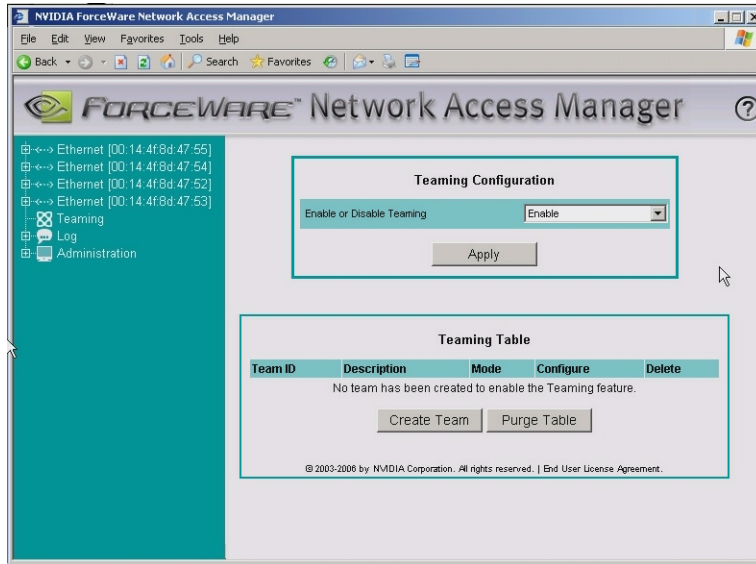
NVIDIA ForceWare Network Access Manager

File Edit View Favorites Tools Help

Back Search Favorites

FORCEWARE™ Network Access Manager

?

Ethernet [00:14:4f:8d:47:55]
Ethernet [00:14:4f:8d:47:54]
Ethernet [00:14:4f:8d:47:52]
Ethernet [00:14:4f:8d:47:53]
Teaming
Log
Administration

Teaming Configuration

Enable or Disable Teaming | Enable

Apply

Teaming Table

| Team ID | Description | Mode | Configure | Delete |
|---|---|---|---|---|

No team has been created to enable the Teaming feature.

Create Team Purge Table

© 2003-2006 by NVIDIA Corporation. All rights reserved. | End User License Agreement.